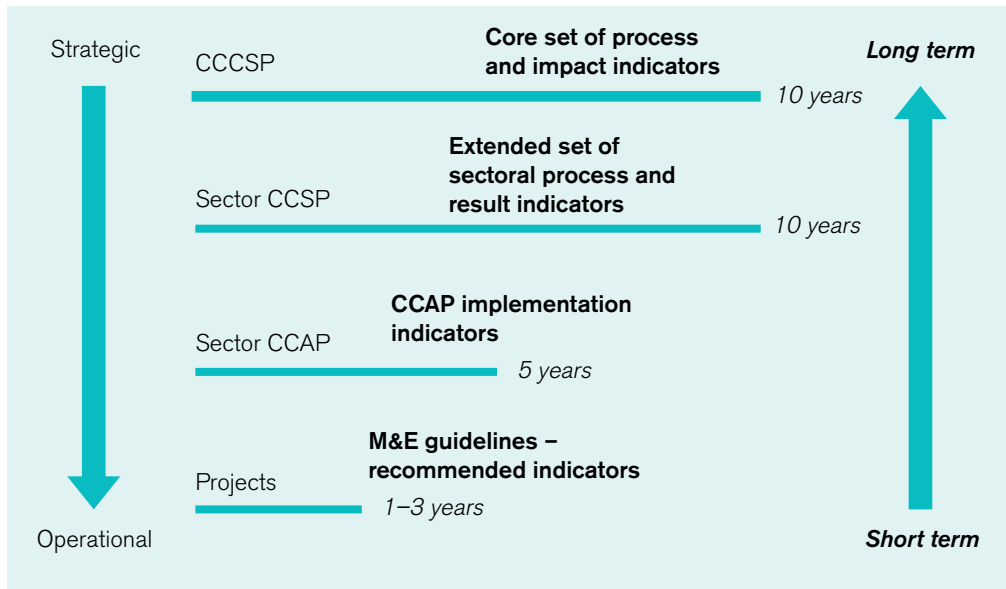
Strategic

CCCSP

Core set of process and impact indicators

Long term

10 years

Extended set of sectoral process and result indicators

Sector CCSP

10 years

CCAP implementation indicators

Sector CCAP

5 years

M&E guidelines – recommended indicators

Projects

1–3 years

Operational

Short term